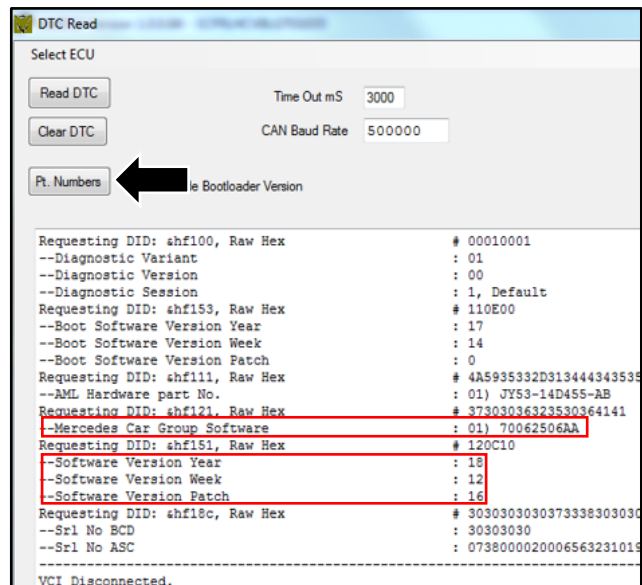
DTC Read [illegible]

Select ECU

Read DTC

Time Out mS 3000

Clear DTC

CAN Baud Rate 500000

Pt. Numbers

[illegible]le Bootloader Version

| | |
|---|---|
| Requesting DID: &hf100, Raw Hex | # 00010001 |
| --Diagnostic Variant | : 01 |
| --Diagnostic Version | : 00 |
| --Diagnostic Session | : 1, Default |
| Requesting DID: &hf153, Raw Hex | # 110E00 |
| --Boot Software Version Year | : 17 |
| --Boot Software Version Week | : 14 |
| --Boot Software Version Patch | : 0 |
| Requesting DID: &hf111, Raw Hex | # 4A5935332D313444343535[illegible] |
| --AML Hardware part No. | : 01) JY53-14D455-AB |
| Requesting DID: &hf121, Raw Hex | # 3730303632353036414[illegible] |
| --Mercedes Car Group Software | : 01) 70062506AA |
| Requesting DID: &hf151, Raw Hex | # 120C10 |
| --Software Version Year | : 18 |
| --Software Version Week | : 12 |
| --Software Version Patch | : 16 |
| Requesting DID: &hf18c, Raw Hex | # 303030303037333830303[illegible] |
| --Srl No BCD | : 30303030 |
| --Srl No ASC | : 073800002000656323101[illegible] |

VCI Disconnected.